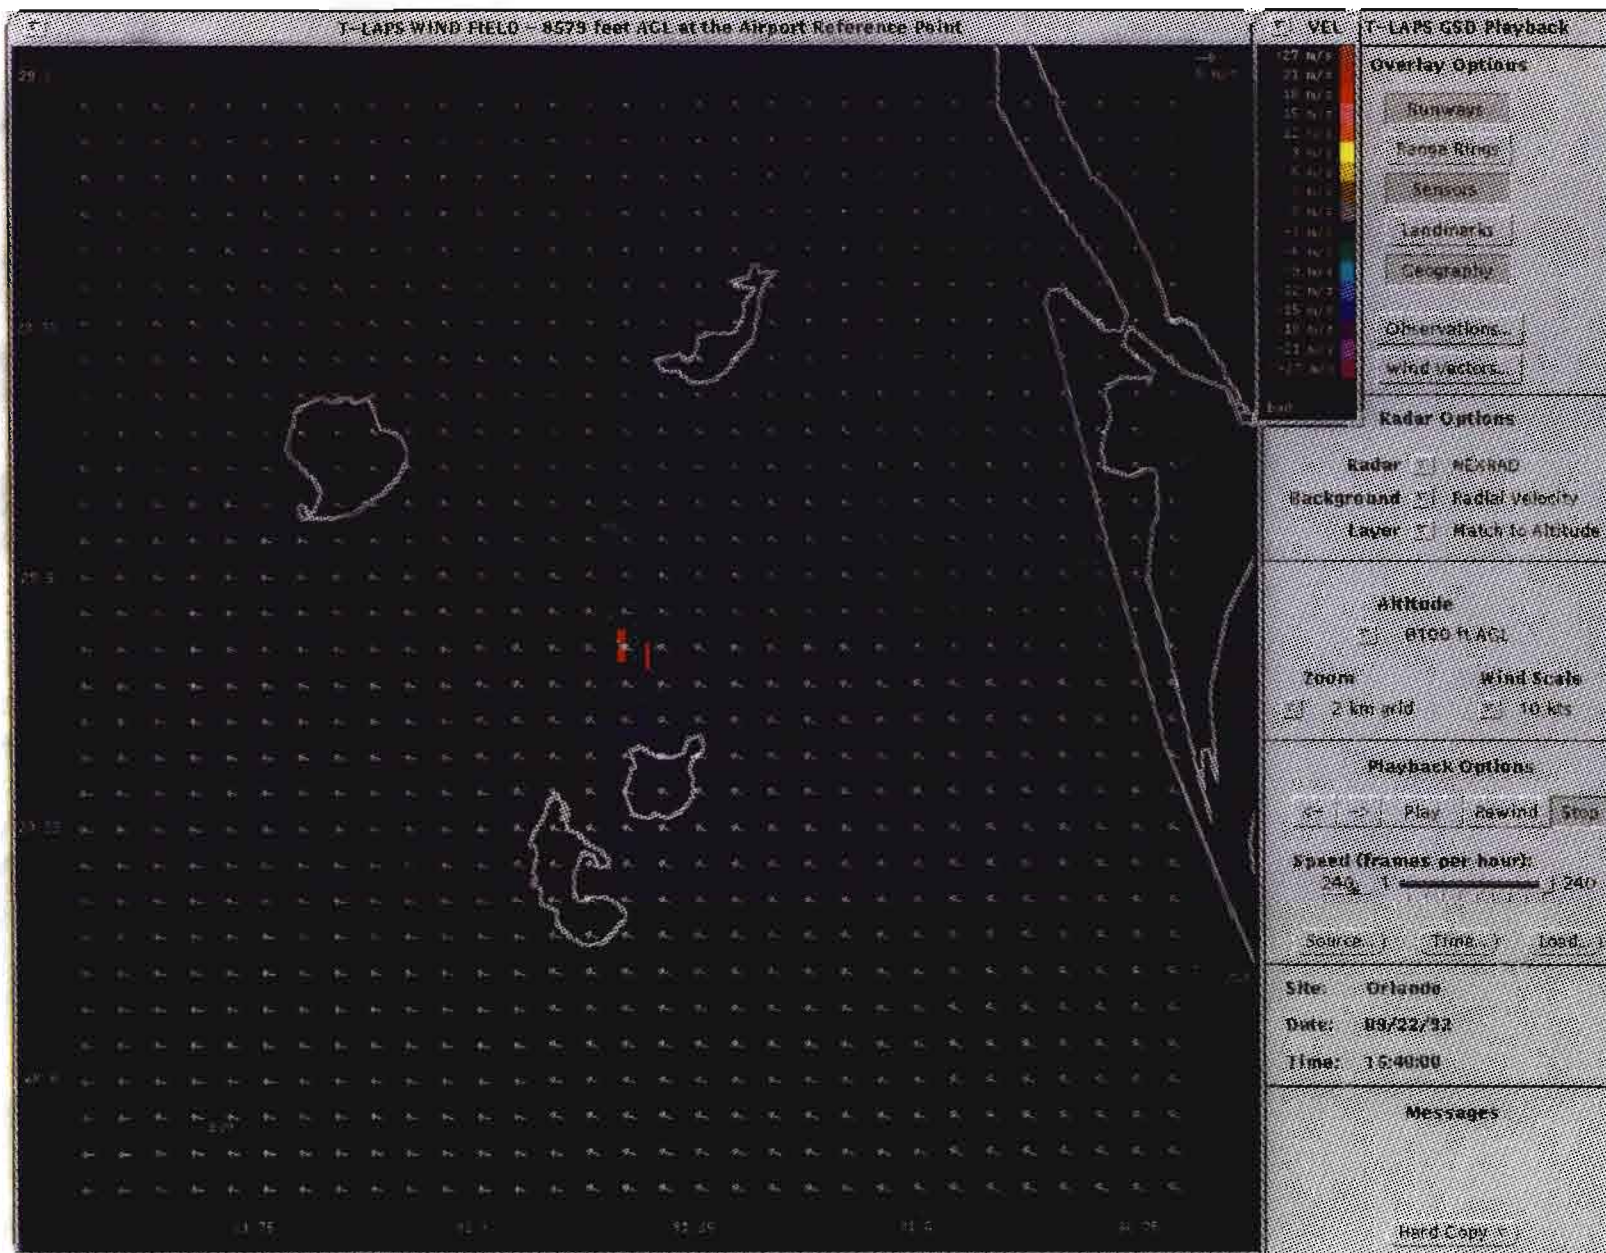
T-LAPS WIND FIELD – 8579 feet AGL at the Airport Reference Point

VEL

27 m/s
21 m/s
18 m/s
15 m/s
12 m/s
9 m/s
6 m/s
3 m/s
0 m/s
-3 m/s
-6 m/s
-9 m/s
-12 m/s
-15 m/s
-18 m/s
-21 m/s
-27 m/s

T-LAPS GSD Playback

Overlay Options

Runways
Range Rings
Sensors
Landmarks
Geography
Observations...
Wind Vectors...

Radar Options

Radar NEXRAD
Background Radial Velocity
Layer Match to Altitude

Altitude
8100 ft AGL

Zoom
2 km grid

Wind Scale
10 kts

Playback Options

Play Rewind Stop

Speed (frames per hour):
240 1 240

Source... Time... Load...

Site: Orlando
Date: 09/22/92
Time: 15:40:00

Messages

Hard Copy